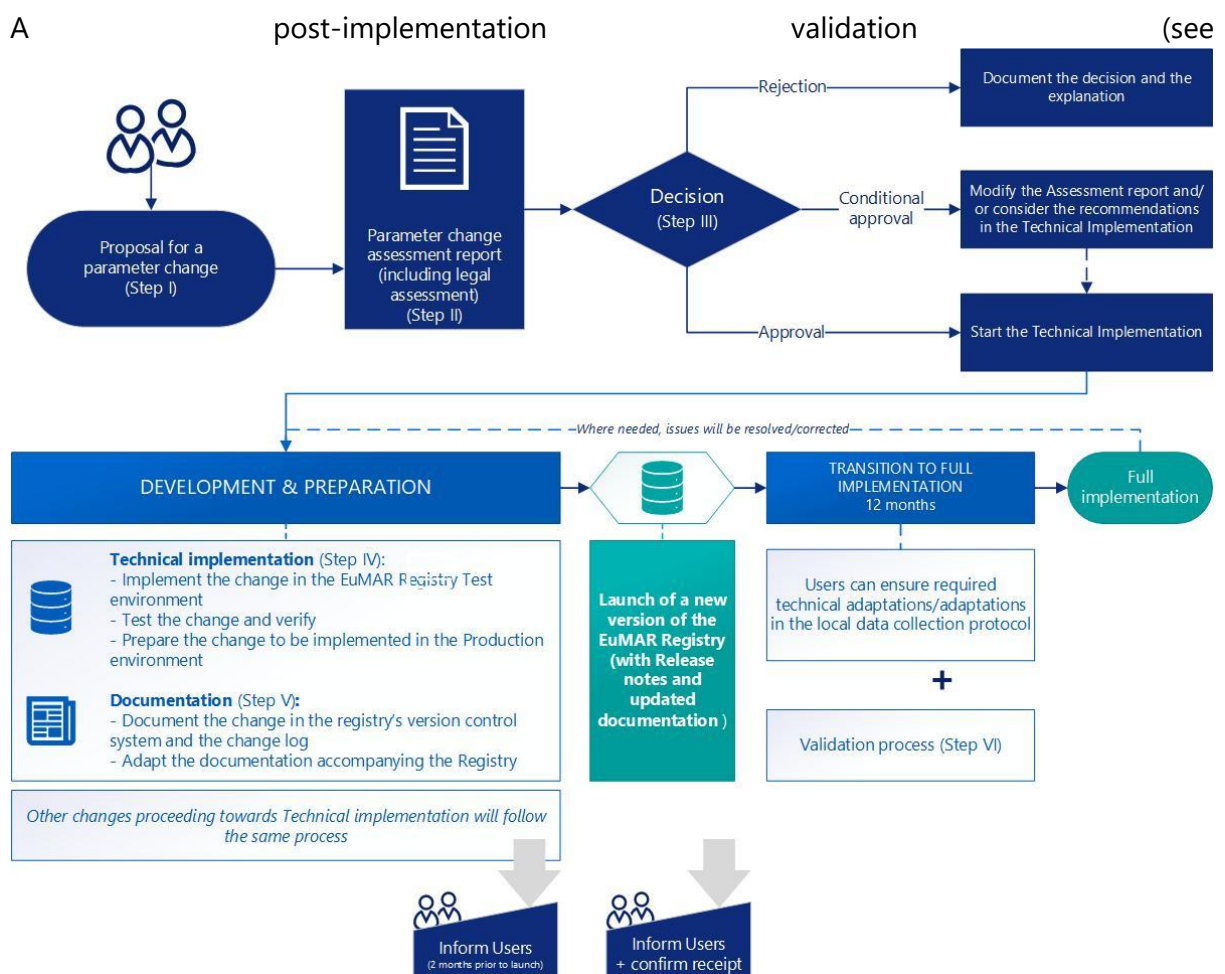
A post-implementation validation (see

Proposal for a parameter change (Step I)

Parameter change assessment report (including legal assessment) (Step II)

Decision (Step III)

Rejection

Document the decision and the explanation

Conditional approval

Modify the Assessment report and/ or consider the recommendations in the Technical Implementation

Approval

Start the Technical Implementation

Where needed, issues will be resolved/corrected

DEVELOPMENT & PREPARATION

Technical implementation (Step IV):
- Implement the change in the EuMAR Registry Test environment
- Test the change and verify
- Prepare the change to be implemented in the Production environment

Documentation (Step V):
- Document the change in the registry's version control system and the change log
- Adapt the documentation accompanying the Registry

Other changes proceeding towards Technical implementation will follow the same process

Launch of a new version of the EuMAR Registry (with Release notes and updated documentation )

TRANSITION TO FULL IMPLEMENTATION 12 months

Users can ensure required technical adaptations/adaptations in the local data collection protocol

+

Validation process (Step VI)

Full implementation

Inform Users (2 months prior to launch)

Inform Users + confirm receipt